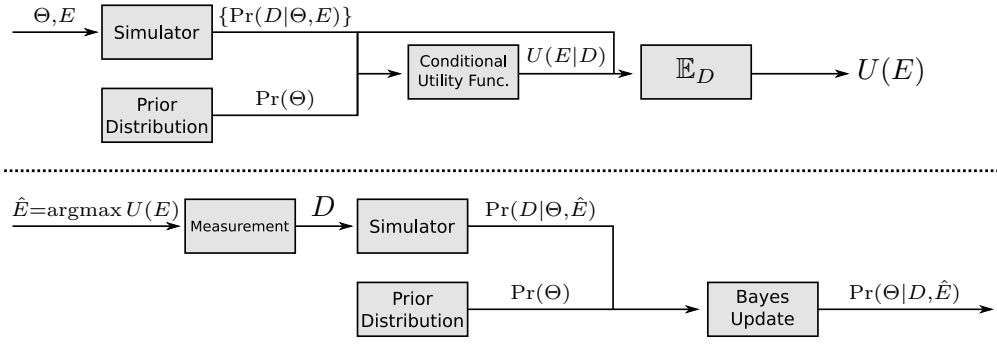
$\Theta, E$

Simulator

$\{\Pr(D|\Theta, E)\}$

Conditional Utility Func.

$U(E|D)$

$\mathbb{E}_D$

$U(E)$

Prior Distribution

$\Pr(\Theta)$

$\hat{E}=\operatorname{argmax} U(E)$

Measurement

$D$

Simulator

$\Pr(D|\Theta, \hat{E})$

Prior Distribution

$\Pr(\Theta)$

Bayes Update

$\Pr(\Theta|D, \hat{E})$